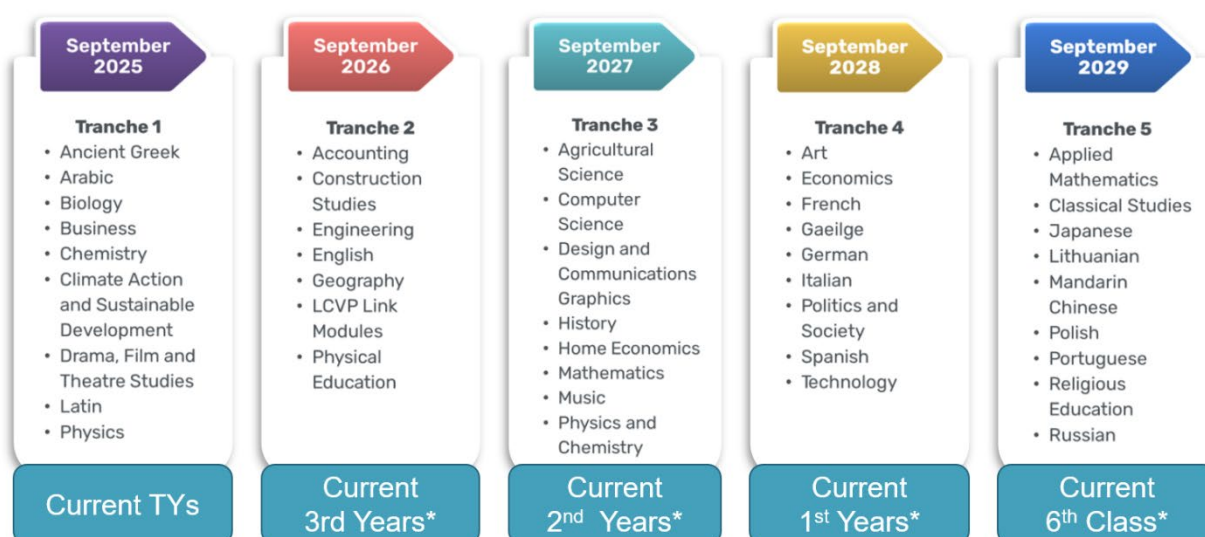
September 2025

Tranche 1
- Ancient Greek
- Arabic
- Biology
- Business
- Chemistry
- Climate Action and Sustainable Development
- Drama, Film and Theatre Studies
- Latin
- Physics

Current TYs

September 2026

Tranche 2
- Accounting
- Construction Studies
- Engineering
- English
- Geography
- LCVP Link Modules
- Physical Education

Current 3rd Years*

September 2027

Tranche 3
- Agricultural Science
- Computer Science
- Design and Communications Graphics
- History
- Home Economics
- Mathematics
- Music
- Physics and Chemistry

Current 2$^{nd}$ Years*

September 2028

Tranche 4
- Art
- Economics
- French
- Gaeilge
- German
- Italian
- Politics and Society
- Spanish
- Technology

Current 1$^{st}$ Years*

September 2029

Tranche 5
- Applied Mathematics
- Classical Studies
- Japanese
- Lithuanian
- Mandarin Chinese
- Polish
- Portuguese
- Religious Education
- Russian

Current 6$^{th}$ Class*